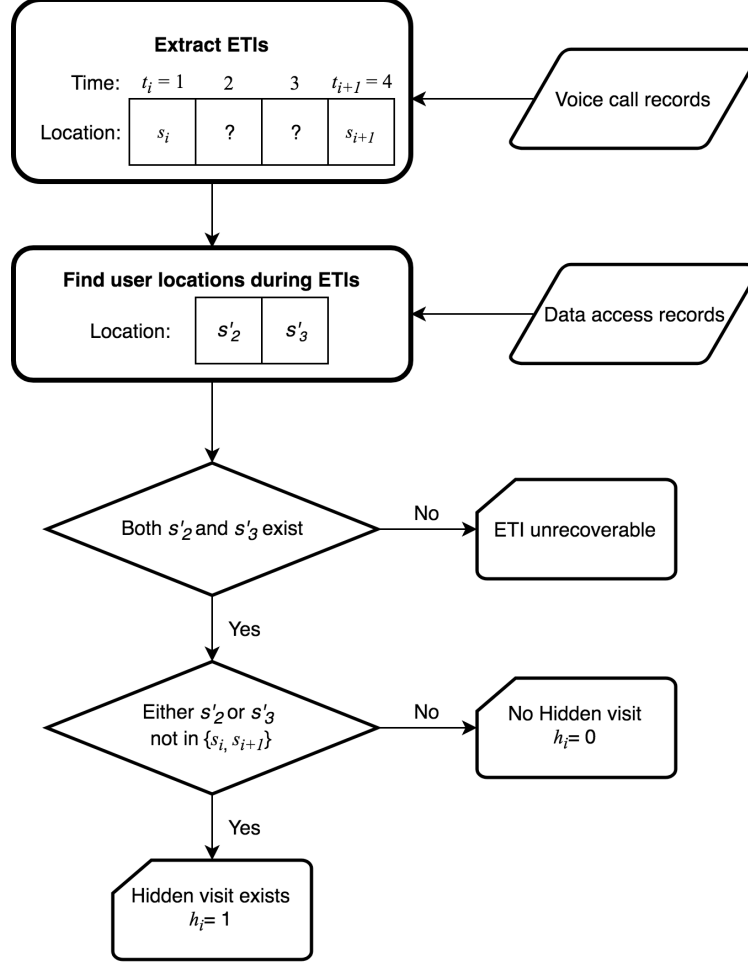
Extract ETIs

Time: $t_i = 1$ 2 3 $t_{i+1} = 4$

Location: $s_i$ ? ? $s_{i+1}$

Voice call records

Find user locations during ETIs

Location: $s'_2$ $s'_3$

Data access records

Both $s'_2$ and $s'_3$ exist

No

ETI unrecoverable

Yes

Either $s'_2$ or $s'_3$ not in $\{s_i, s_{i+1}\}$

No

No Hidden visit $h_i$= 0

Yes

Hidden visit exists $h_i$= 1